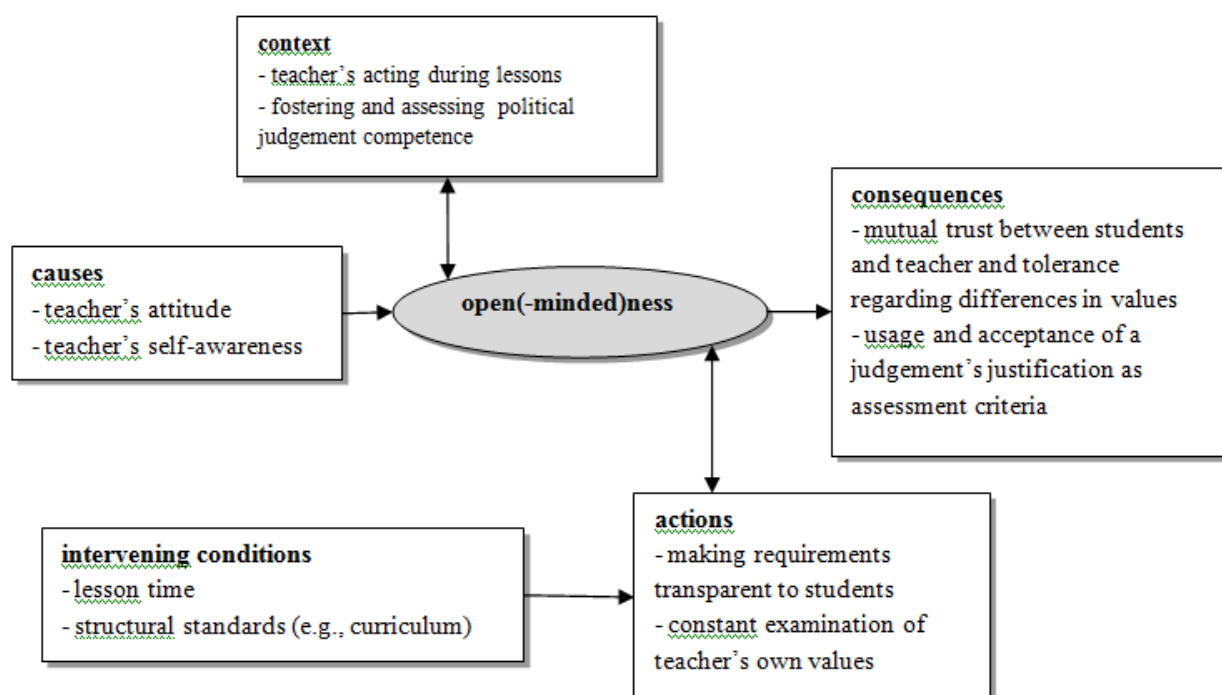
context
- teacher's acting during lessons
- fostering and assessing political judgement competence

causes
- teacher's attitude
- teacher's self-awareness

open(-minded)ness

consequences
- mutual trust between students and teacher and tolerance regarding differences in values
- usage and acceptance of a judgement's justification as assessment criteria

intervening conditions
- lesson time
- structural standards (e.g., curriculum)

actions
- making requirements transparent to students
- constant examination of teacher's own values